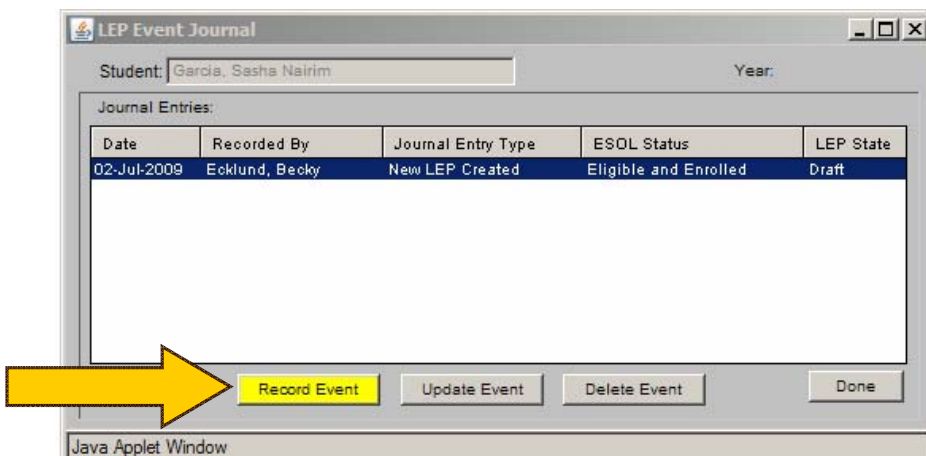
LEP Event Journal

Student: Garcia, Sasha Nairim

Year:

Journal Entries:

| Date | Recorded By | Journal Entry Type | ESOL Status | LEP State |
|---|---|---|---|---|
| 02-Jul-2009 | Ecklund, Becky | New LEP Created | Eligible and Enrolled | Draft |

Record Event Update Event Delete Event Done

Java Applet Window